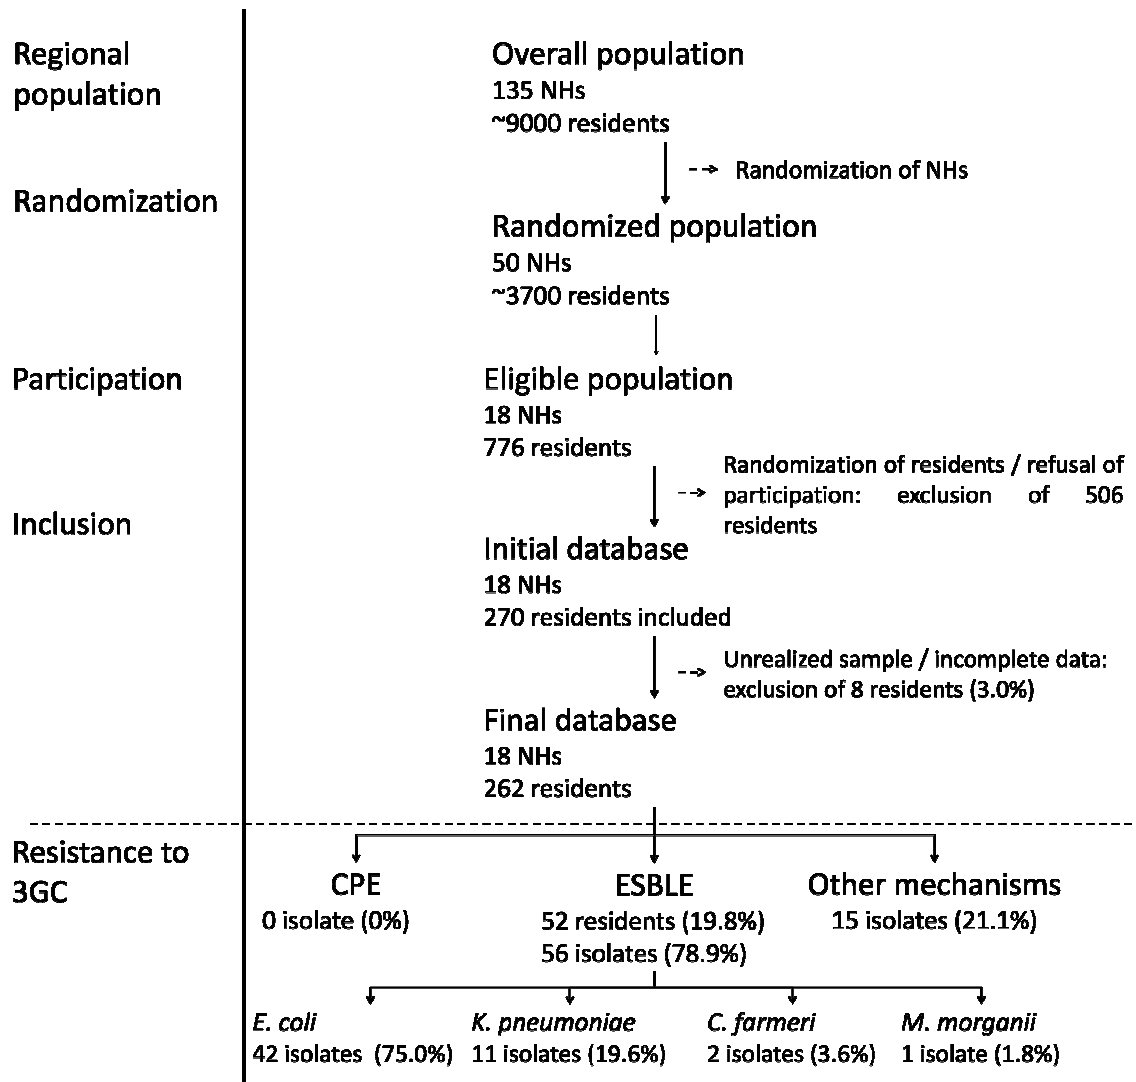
Regional population

Overall population
135 NHs
~9000 residents

Randomization of NHs

Randomization

Randomized population
50 NHs
~3700 residents

Participation

Eligible population
18 NHs
776 residents

Randomization of residents / refusal of participation: exclusion of 506 residents

Inclusion

Initial database
18 NHs
270 residents included

Unrealized sample / incomplete data: exclusion of 8 residents (3.0%)

Final database
18 NHs
262 residents

Resistance to 3GC

CPE
0 isolate (0%)

ESBLE
52 residents (19.8%)
56 isolates (78.9%)

Other mechanisms
15 isolates (21.1%)

E. coli
42 isolates (75.0%)

K. pneumoniae
11 isolates (19.6%)

C. farmeri
2 isolates (3.6%)

M. morganii
1 isolate (1.8%)